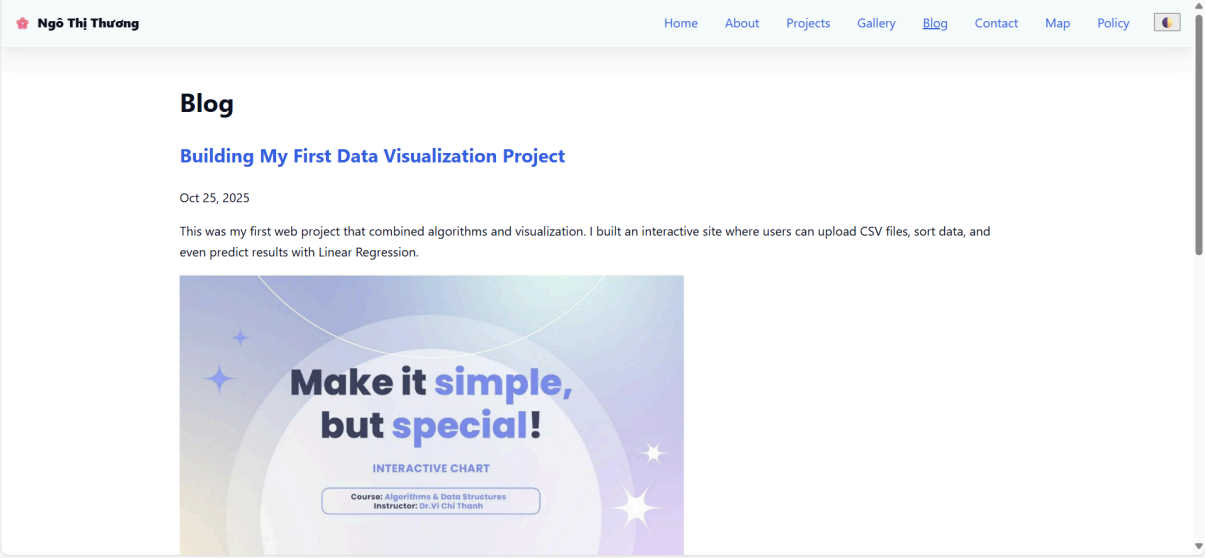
Ngô Thị Thương

Home About Projects Gallery Blog Contact Map Policy

Blog

Building My First Data Visualization Project

Oct 25, 2025

This was my first web project that combined algorithms and visualization. I built an interactive site where users can upload CSV files, sort data, and even predict results with Linear Regression.

Make it simple, but special!

INTERACTIVE CHART

Course: Algorithms & Data Structures
Instructor: Dr.Vi Chi Thanh